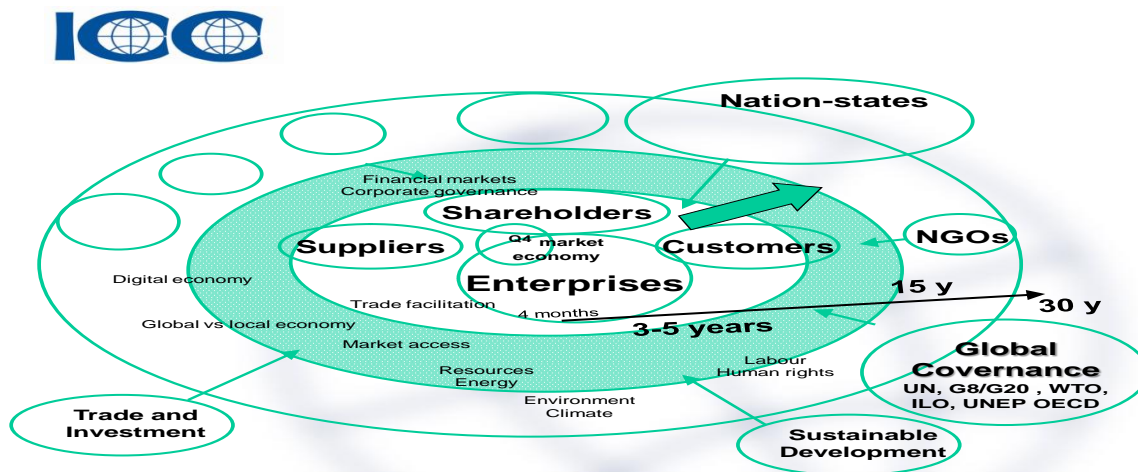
ICC

Nation-states

Financial markets
Corporate governance

Shareholders

Suppliers

Q4 market economy

Customers

NGOs

Enterprises

Digital economy

Trade facilitation

4 months

15 y

30 y

Global vs local economy

3-5 years

Market access

Global Covernance
UN, G8/G20 , WTO, ILO, UNEP OECD

Labour
Human rights

Resources
Energy

Trade and Investment

Environment
Climate

Sustainable Development